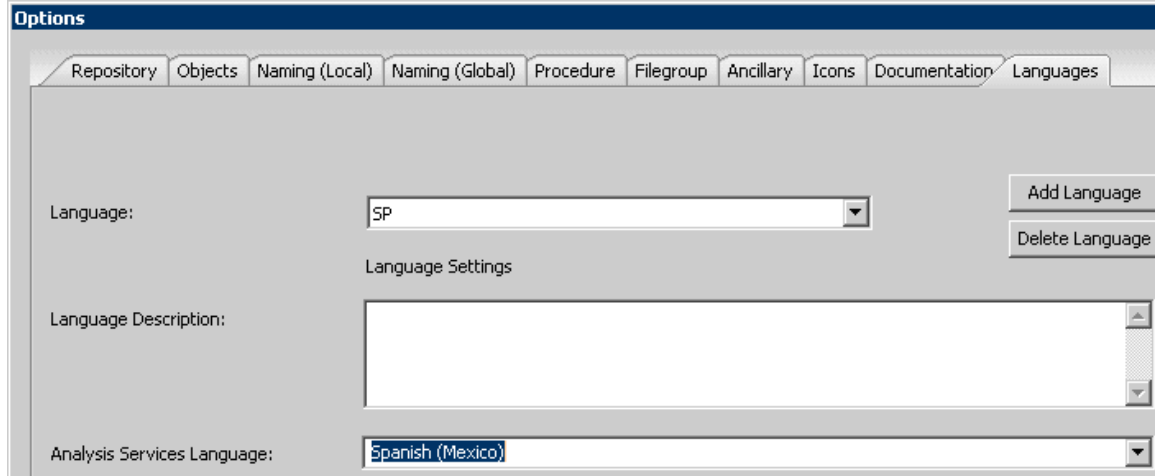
Options

Repository | Objects | Naming (Local) | Naming (Global) | Procedure | Filegroup | Ancillary | Icons | Documentation | Languages

Language: SP

Add Language

Delete Language

Language Settings

Language Description:

Analysis Services Language: Spanish (Mexico)